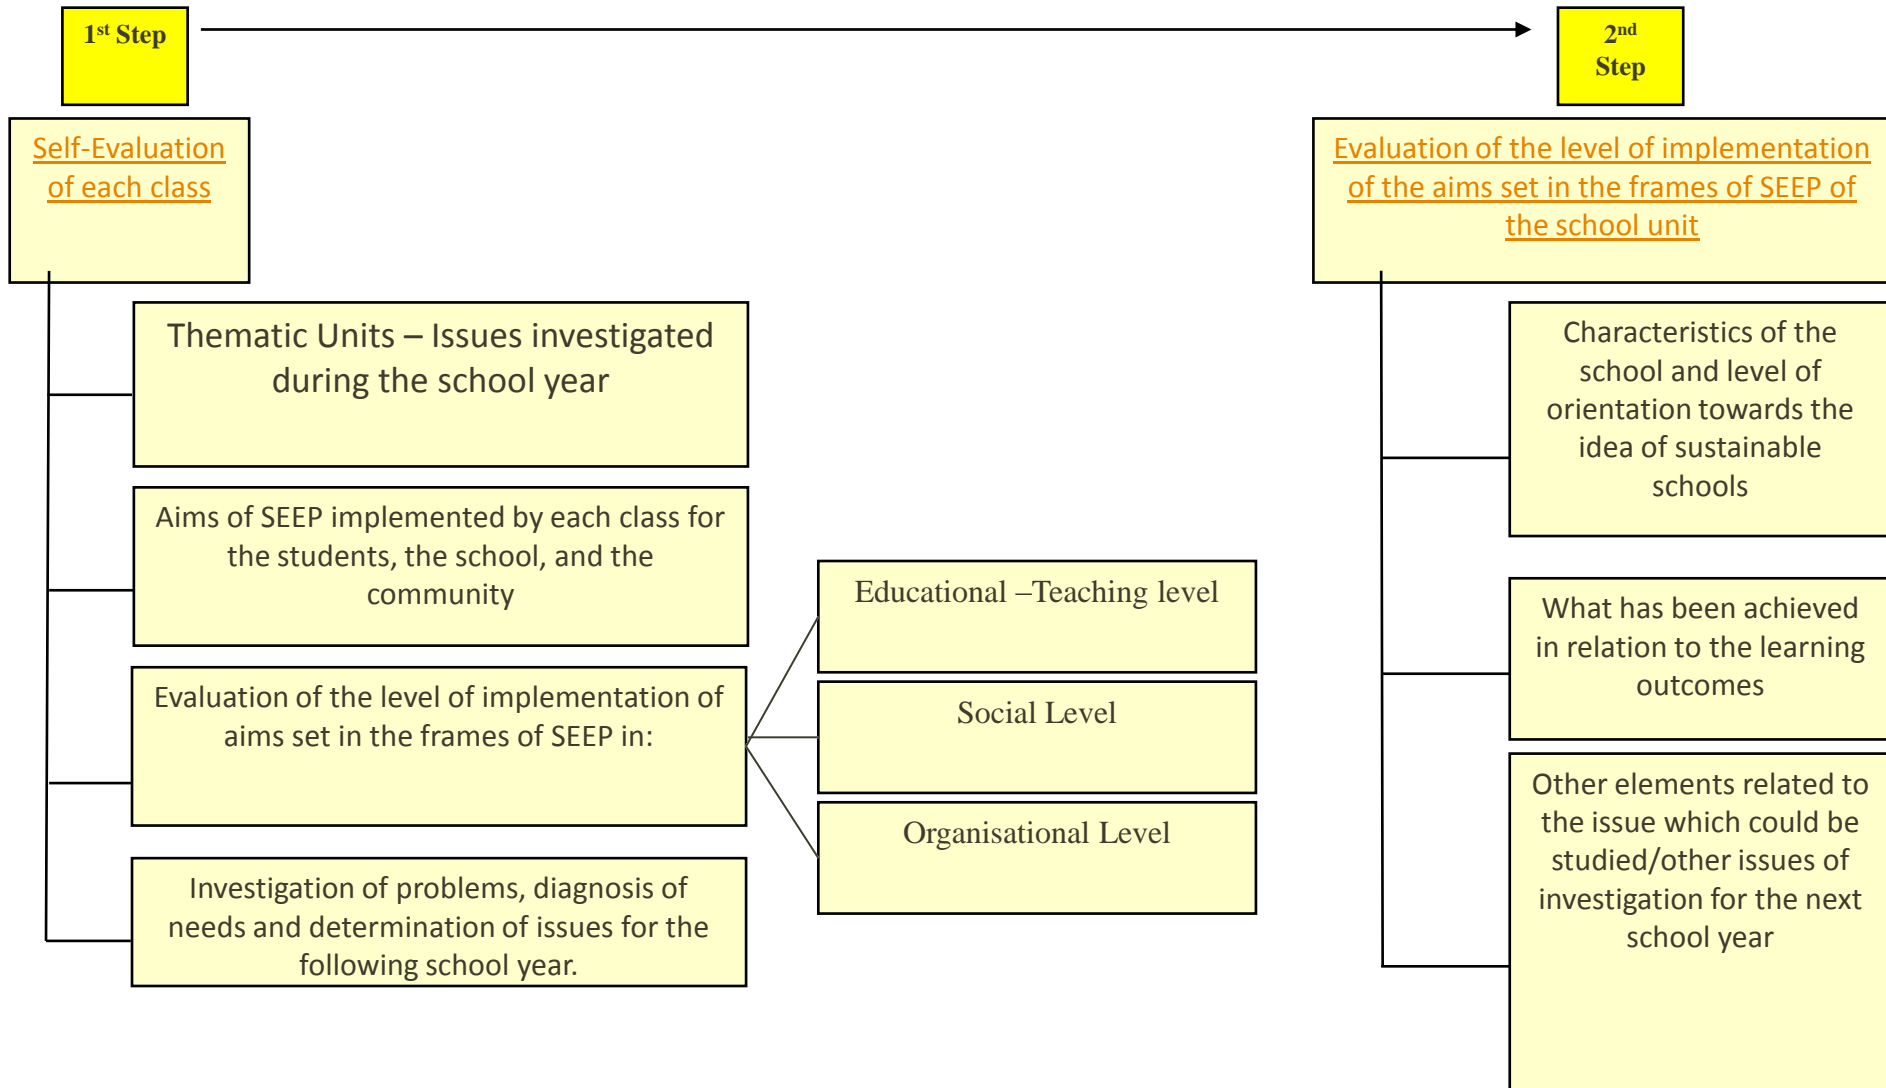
1$^{st}$ Step

Self-Evaluation of each class

Thematic Units – Issues investigated during the school year

Aims of SEEP implemented by each class for the students, the school, and the community

Evaluation of the level of implementation of aims set in the frames of SEEP in:

Educational –Teaching level

Social Level

Organisational Level

Investigation of problems, diagnosis of needs and determination of issues for the following school year.

2$^{nd}$ Step

Evaluation of the level of implementation of the aims set in the frames of SEEP of the school unit

Characteristics of the school and level of orientation towards the idea of sustainable schools

What has been achieved in relation to the learning outcomes

Other elements related to the issue which could be studied/other issues of investigation for the next school year